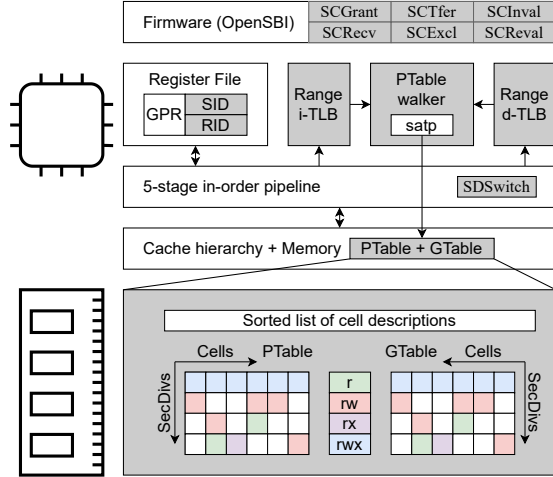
Firmware (OpenSBI)

| SCGrant | SCTfer | SCInval |
|---|---|---|
| SCRecv | SCExcl | SCReval |

Register File

GPR SID RID

Range i-TLB

PTable walker

satp

Range d-TLB

5-stage in-order pipeline

SDSwitch

Cache hierarchy + Memory

PTable + GTable

Sorted list of cell descriptions

Cells PTable

SecDivs

r
rw
rx
rwx

GTable Cells

SecDivs